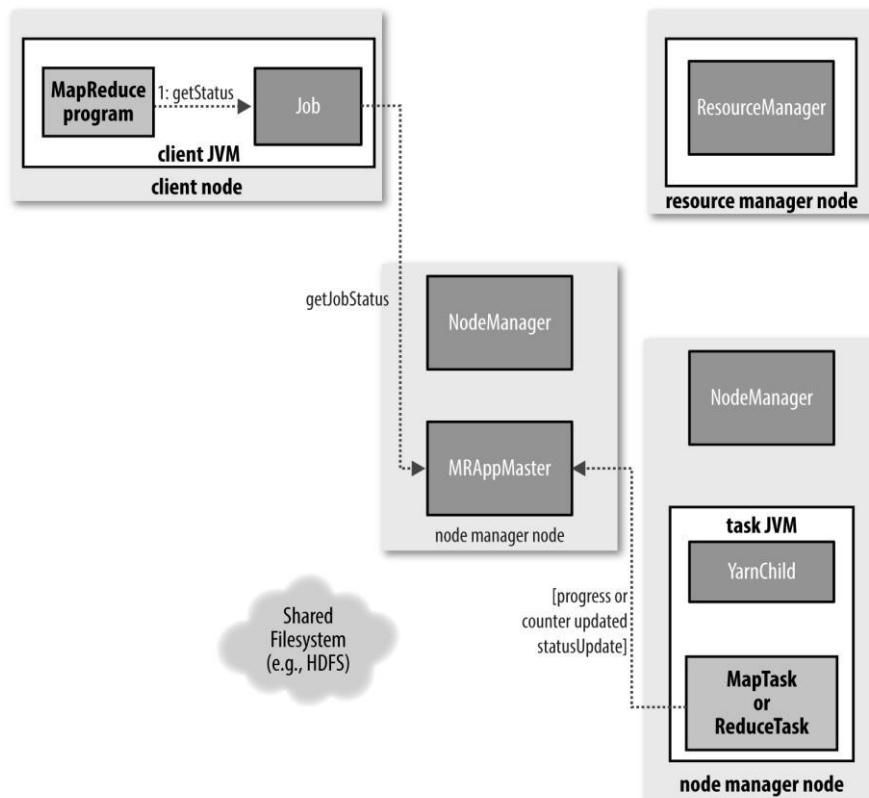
MapReduce program

1: getStatus

Job

client JVM

client node

ResourceManager

resource manager node

getJobStatus

NodeManager

MRAppMaster

node manager node

NodeManager

task JVM

YarnChild

[progress or counter updated statusUpdate]

MapTask or ReduceTask

node manager node

Shared Filesystem (e.g., HDFS)